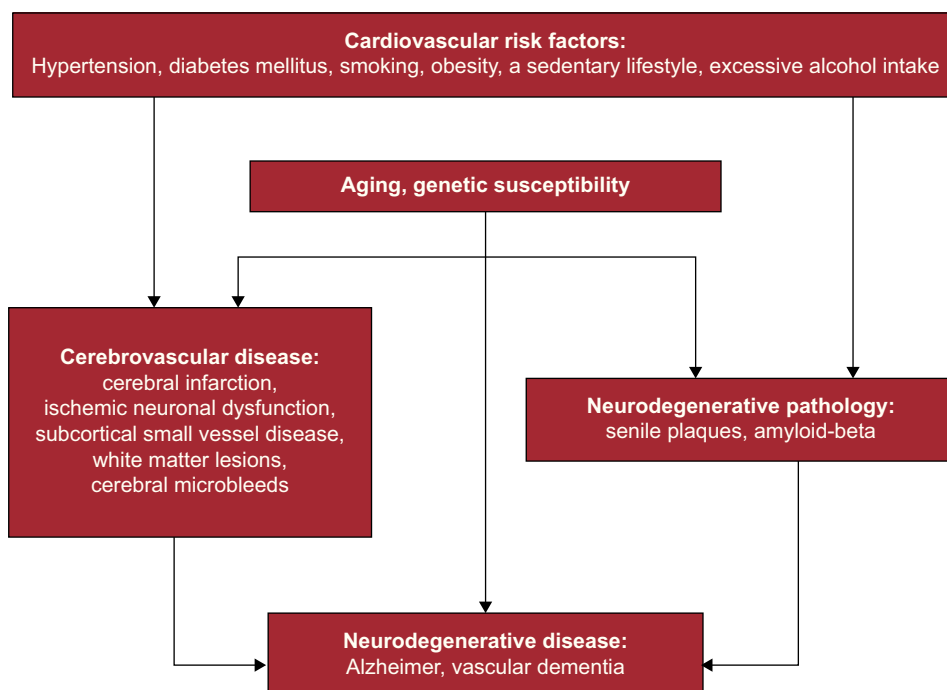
**Cardiovascular risk factors:**
Hypertension, diabetes mellitus, smoking, obesity, a sedentary lifestyle, excessive alcohol intake

**Aging, genetic susceptibility**

**Cerebrovascular disease:**
cerebral infarction,
ischemic neuronal dysfunction,
subcortical small vessel disease,
white matter lesions,
cerebral microbleeds

**Neurodegenerative pathology:**
senile plaques, amyloid-beta

**Neurodegenerative disease:**
Alzheimer, vascular dementia